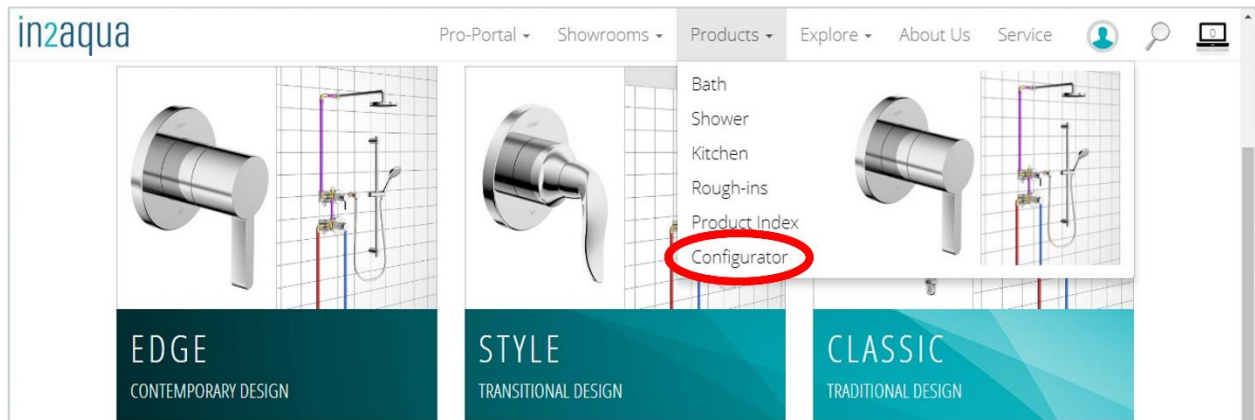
in2aqua

Pro-Portal ▾ Showrooms ▾ Products ▾ Explore ▾ About Us Service

0

Bath
Shower
Kitchen
Rough-ins
Product Index
Configurator

EDGE
CONTEMPORARY DESIGN

STYLE
TRANSITIONAL DESIGN

CLASSIC
TRADITIONAL DESIGN